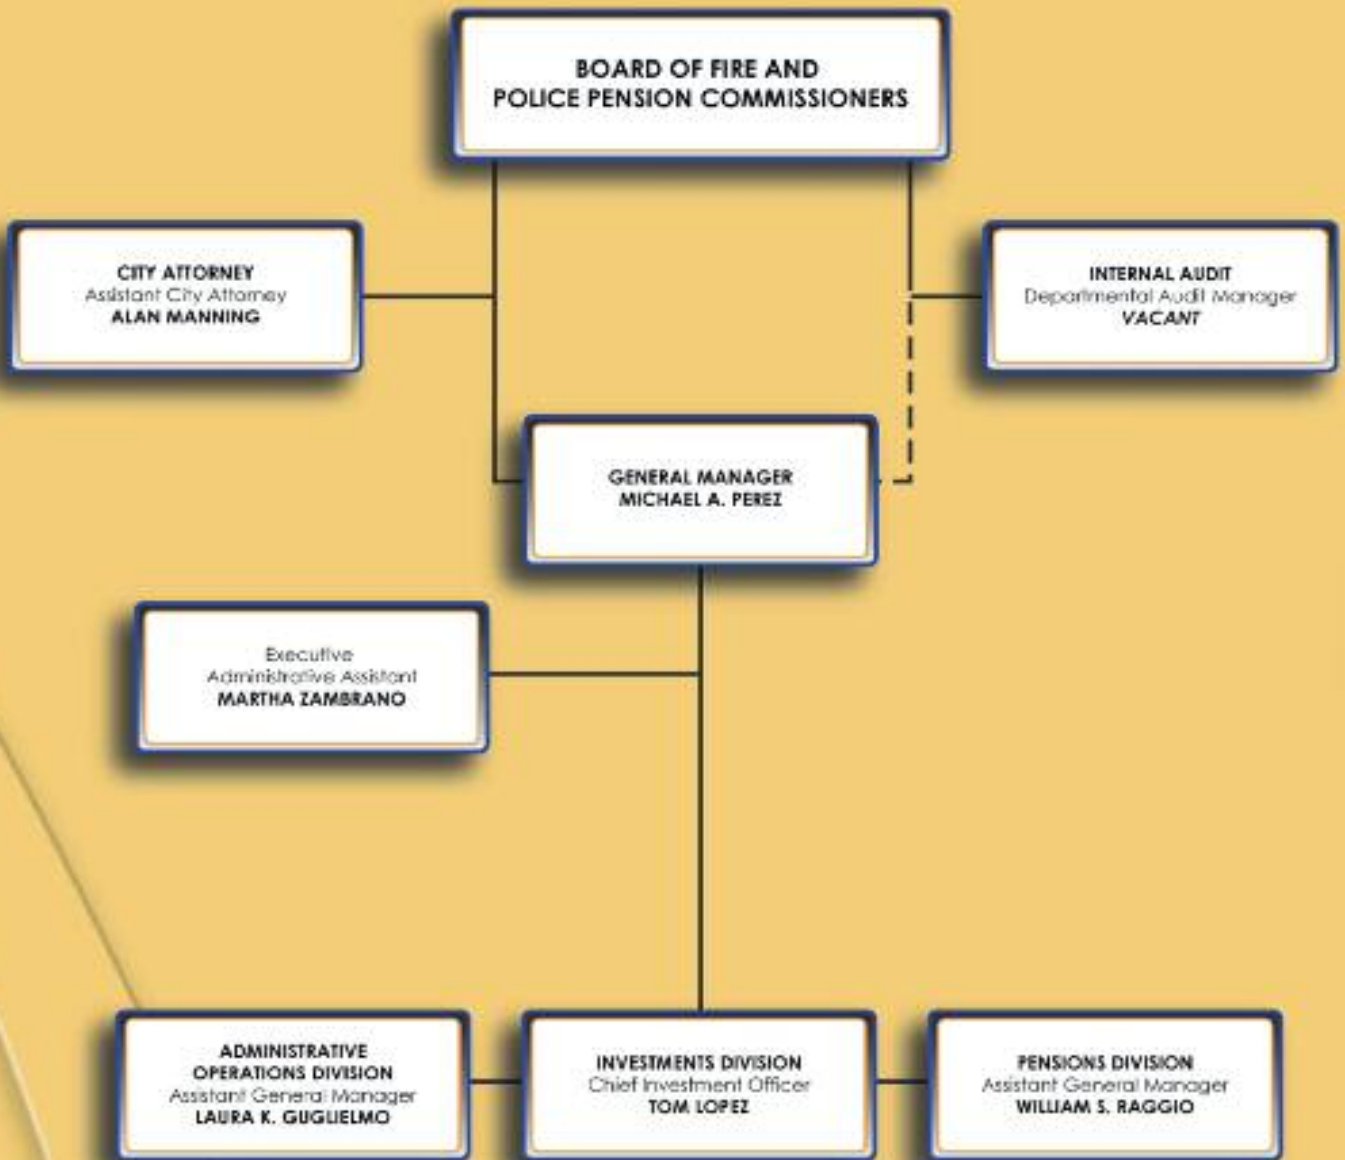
BOARD OF FIRE AND
POLICE PENSION COMMISSIONERS

CITY ATTORNEY
Assistant City Attorney
ALAN MANNING

INTERNAL AUDIT
Departmental Audit Manager
VACANT

GENERAL MANAGER
MICHAEL A. PEREZ

Executive
Administrative Assistant
MARTHA ZAMBRANO

ADMINISTRATIVE
OPERATIONS DIVISION
Assistant General Manager
LAURA K. GUGLIELMO

INVESTMENTS DIVISION
Chief Investment Officer
TOM LOPEZ

PENSIONS DIVISION
Assistant General Manager
WILLIAM S. RAGGIO